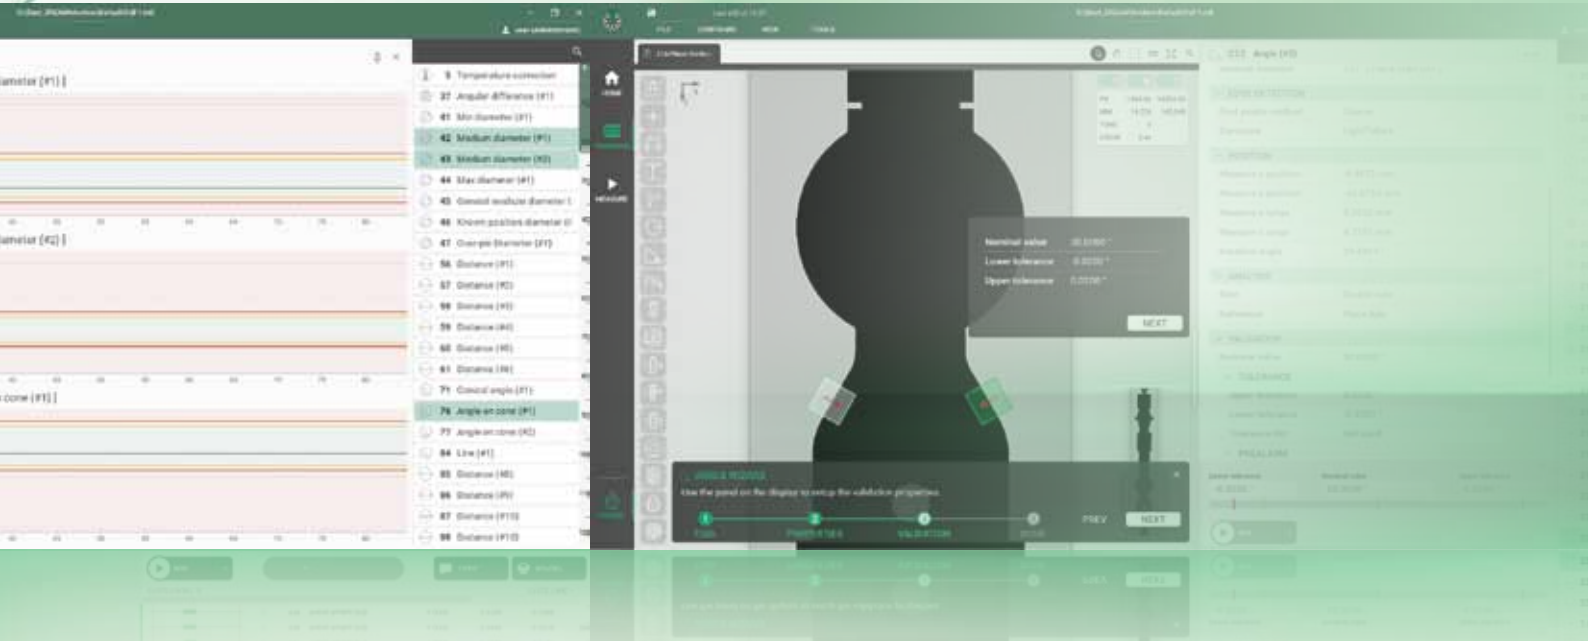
diameter [#1] ]

diameter [#2] ]

cone [#1] ]

9 Temperature correction
37 Angular difference (#1)
41 Min diameter (#1)
42 Medium diameter (#1)
43 Medium diameter (#2)
44 Max diameter (#1)
45 Conoid modular diameter 1
46 Known position diameter
47 Over-pin Diameter (#1)
56 Distance (#1)
57 Distance (#2)
58 Distance (#3)
59 Distance (#4)
60 Distance (#5)
61 Distance (#6)
71 Conical angle (#1)
76 Angle on cone (#1)
77 Angle on cone (#2)
84 Line (#1)
85 Distance (#8)
86 Distance (#9)
87 Distance (#10)
88 Distance (#10)

HOME
MEASURE

Nominal value
Lower tolerance
Upper tolerance
NEXT

ANGLE WIZARD
Use the panel on the display to setup the validation properties
PREV
NEXT
VALIDATION